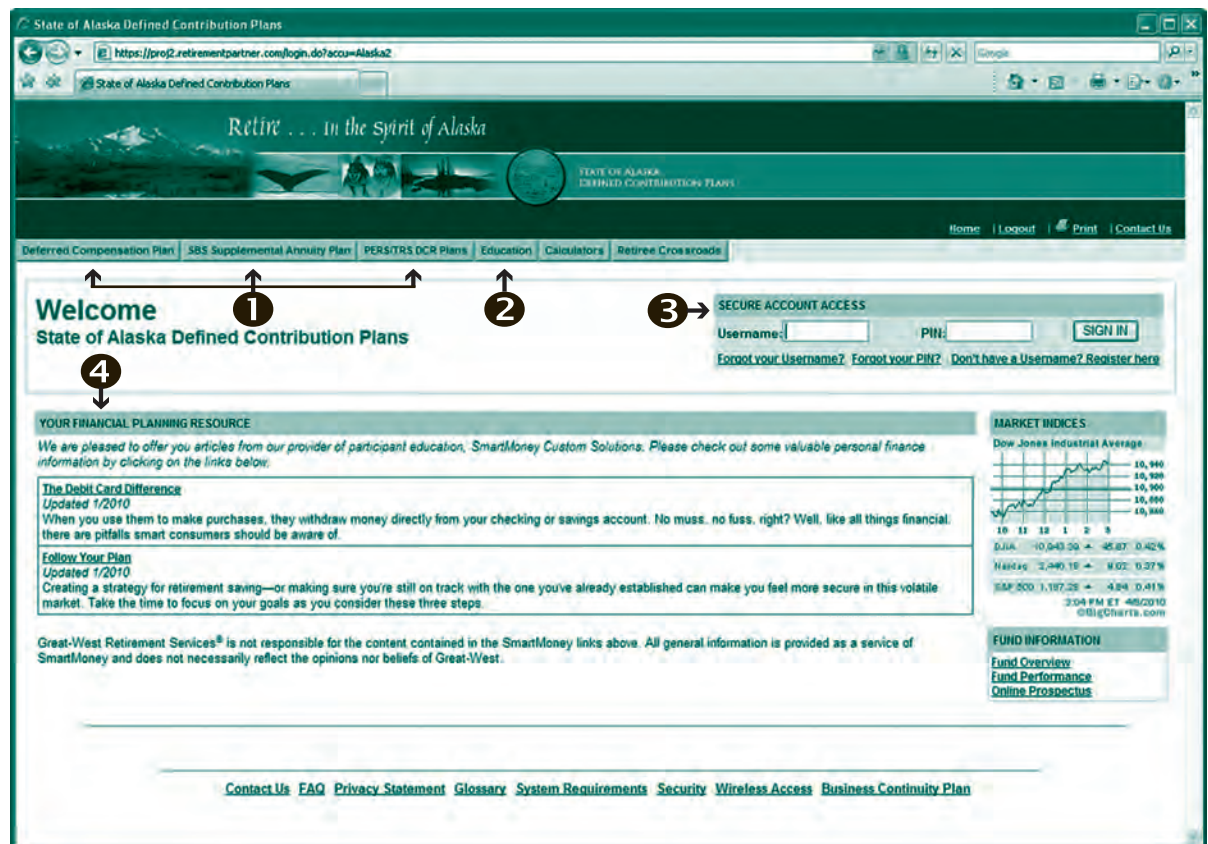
State of Alaska Defined Contribution Plans

https://proj2.retirementpartner.com/login.do?accu=Alaska2

Google

State of Alaska Defined Contribution Plans

Retire . . . in the Spirit of Alaska

STATE OF ALASKA DEFINED CONTRIBUTION PLANS

Home | Logout | Print | Contact Us

Deferred Compensation Plan | SBS Supplemental Annuity Plan | PERS/TRS DCR Plans | Education | Calculators | Retiree Crossroads

1

2

Welcome
State of Alaska Defined Contribution Plans

3

SECURE ACCOUNT ACCESS

Username: PIN: SIGN IN

Forgot your Username? Forgot your PIN? Don't have a Username? Register here

4

YOUR FINANCIAL PLANNING RESOURCE

We are pleased to offer you articles from our provider of participant education, SmartMoney Custom Solutions. Please check out some valuable personal finance information by clicking on the links below.

The Debit Card Difference
Updated 1/2010
When you use them to make purchases, they withdraw money directly from your checking or savings account. No muss, no fuss, right? Well, like all things financial, there are pitfalls smart consumers should be aware of.

Follow Your Plan
Updated 1/2010
Creating a strategy for retirement saving—or making sure you're still on track with the one you've already established can make you feel more secure in this volatile market. Take the time to focus on your goals as you consider these three steps.

Great-West Retirement Services® is not responsible for the content contained in the SmartMoney links above. All general information is provided as a service of SmartMoney and does not necessarily reflect the opinions nor beliefs of Great-West.

MARKET INDICES

Dow Jones Industrial Average

10,940
10,920
10,900
10,880
10,860

10 11 12 1 2 3

DJIA 10,943.39 ▲ 45.87 0.42%
Nasdaq 2,440.18 ▲ 9.02 0.37%
S&P 500 1,187.28 ▲ 4.84 0.41%
3:04 PM ET 4/6/2010
©BigCharts.com

FUND INFORMATION
Fund Overview
Fund Performance
Online Prospectus

Contact Us FAQ Privacy Statement Glossary System Requirements Security Wireless Access Business Continuity Plan